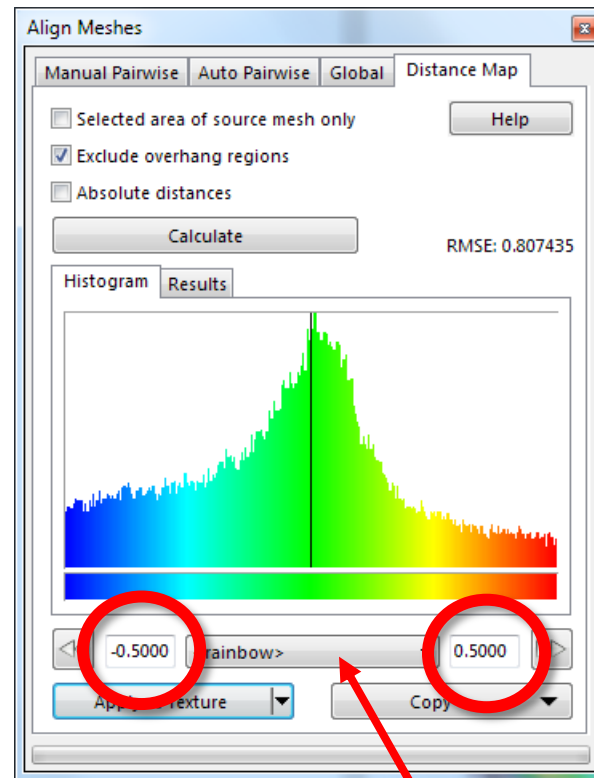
Align Meshes

Manual Pairwise | Auto Pairwise | Global | Distance Map

Selected area of source mesh only

Help

Exclude overhang regions

Absolute distances

Calculate

RMSE: 0.807435

Histogram | Results

-0.5000

rainbow>

0.5000

App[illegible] Texture

Copy